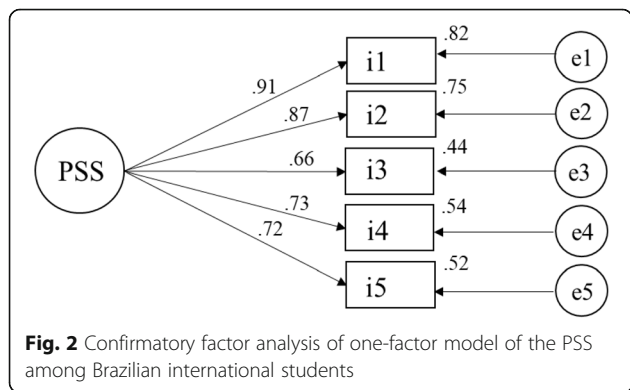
PSS

.91

.87

.66

.73

.72

i1

i2

i3

i4

i5

.82

.75

.44

.54

.52

e1

e2

e3

e4

e5

**Fig. 2** Confirmatory factor analysis of one-factor model of the PSS among Brazilian international students